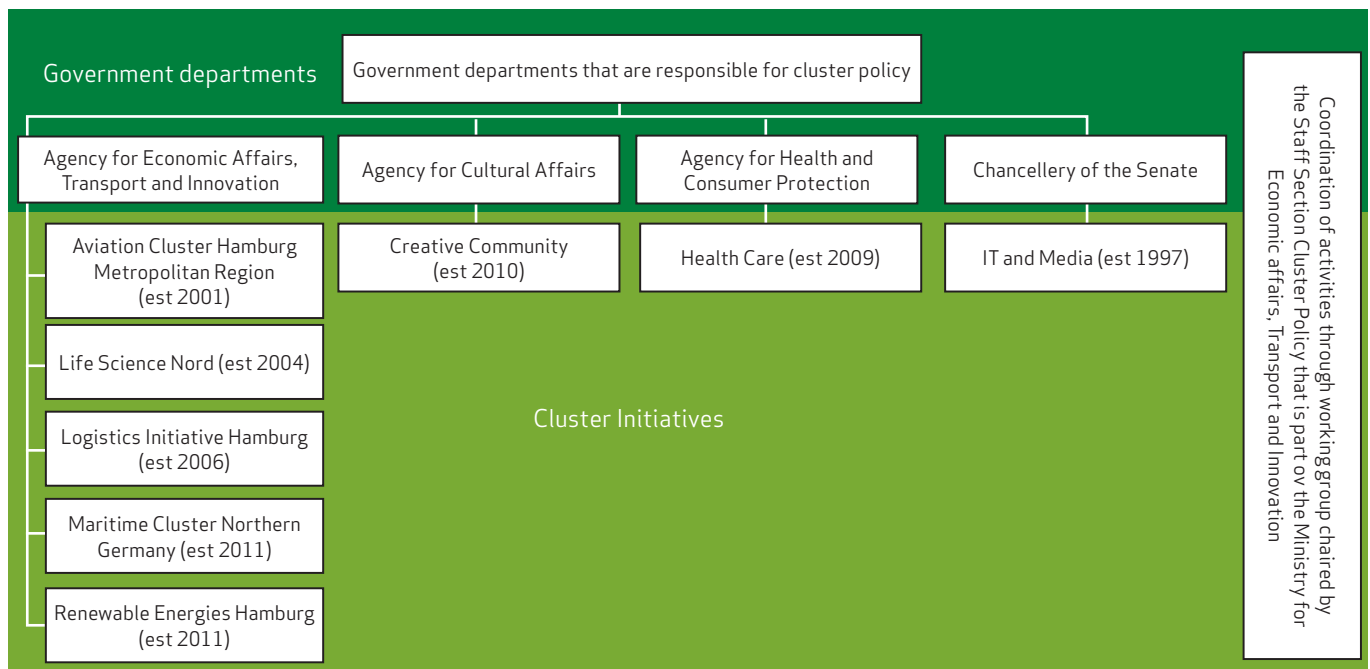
Government departments

Government departments that are responsible for cluster policy

Agency for Economic Affairs, Transport and Innovation

Agency for Cultural Affairs

Agency for Health and Consumer Protection

Chancellery of the Senate

Aviation Cluster Hamburg Metropolitan Region (est 2001)

Life Science Nord (est 2004)

Logistics Initiative Hamburg (est 2006)

Maritime Cluster Northern Germany (est 2011)

Renewable Energies Hamburg (est 2011)

Creative Community (est 2010)

Health Care (est 2009)

IT and Media (est 1997)

Cluster Initiatives

Coordination of activities through working group chaired by the Staff Section Cluster Policy that is part ov the Ministry for Economic affairs, Transport and Innovation